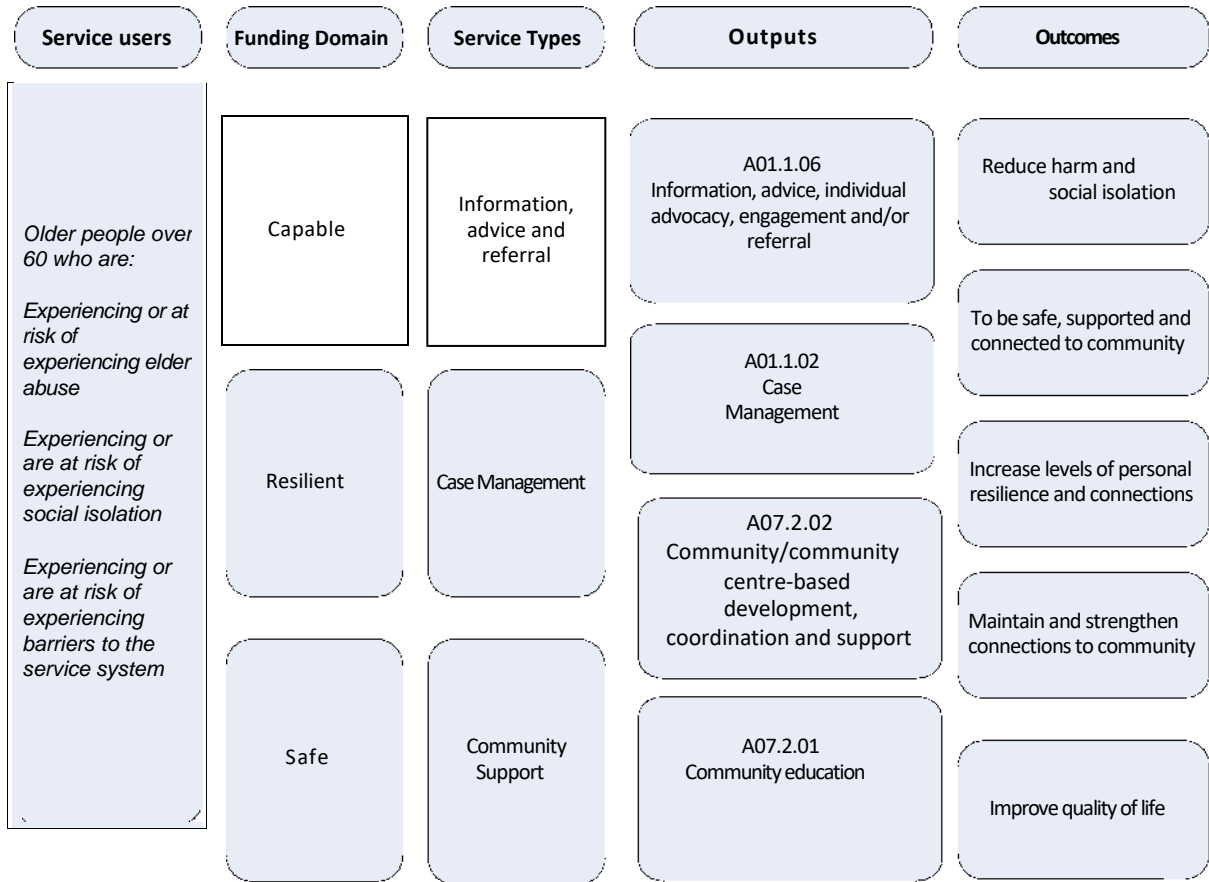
Service users

Funding Domain

Service Types

Outputs

Outcomes

Older people over 60 who are:

Experiencing or at risk of experiencing elder abuse

Experiencing or are at risk of experiencing social isolation

Experiencing or are at risk of experiencing barriers to the service system

Capable

Resilient

Safe

Information, advice and referral

Case Management

Community Support

A01.1.06
Information, advice, individual advocacy, engagement and/or referral

A01.1.02
Case Management

A07.2.02
Community/community centre-based development, coordination and support

A07.2.01
Community education

Reduce harm and social isolation

To be safe, supported and connected to community

Increase levels of personal resilience and connections

Maintain and strengthen connections to community

Improve quality of life